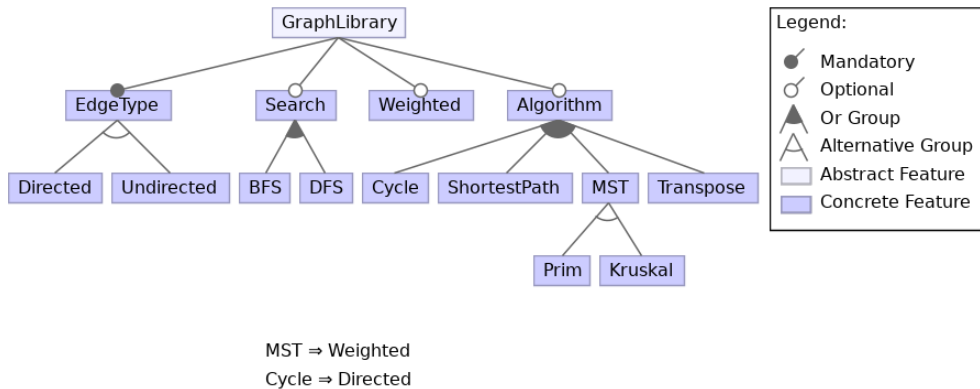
GraphLibrary

EdgeType
Search
Weighted
Algorithm

Directed
Undirected
BFS
DFS
Cycle
ShortestPath
MST
Transpose

Prim
Kruskal

Legend:
Mandatory
Optional
Or Group
Alternative Group
Abstract Feature
Concrete Feature

MST $\Rightarrow$ Weighted
Cycle $\Rightarrow$ Directed